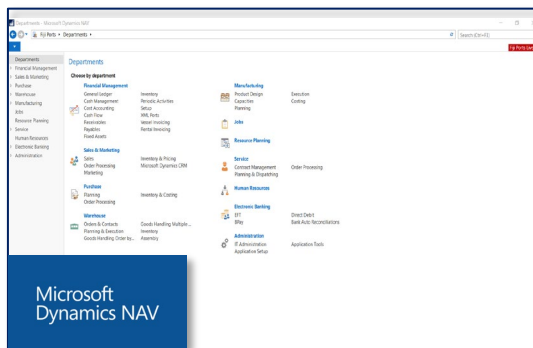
Departments - Microsoft Dynamics NAV

Fiji Ports ▸ Departments ▸

Search (Ctrl+F3)

Fiji Ports (an

Departments
Financial Management
Sales & Marketing
Purchase
Warehouse
Manufacturing
Jobs
Resource Planning
Service
Human Resources
Electronic Banking
Administration

Departments

Choose by department

Financial Management
General Ledger
Cash Management
Cost Accounting
Cash Flow
Receivables
Payables
Fixed Assets
Inventory
Periodic Activities
Setup
XML Ports
Vessel Invoicing
Rental Invoicing

Sales & Marketing
Sales
Order Processing
Marketing
Inventory & Pricing
Microsoft Dynamics CRM

Purchase
Planning
Order Processing
Inventory & Costing

Warehouse
Orders & Contacts
Planning & Execution
Goods Handling Order by...
Goods Handling Multiple...
Inventory
Assembly

Manufacturing
Product Design
Capacities
Planning
Execution
Costing

Jobs

Resource Planning

Service
Contract Management
Planning & Dispatching
Order Processing

Human Resources

Electronic Banking
EFT
BPay
Direct Debit
Bank Acct Reconciliations

Administration
IT Administration
Application Setup
Application Tools

Microsoft
Dynamics NAV